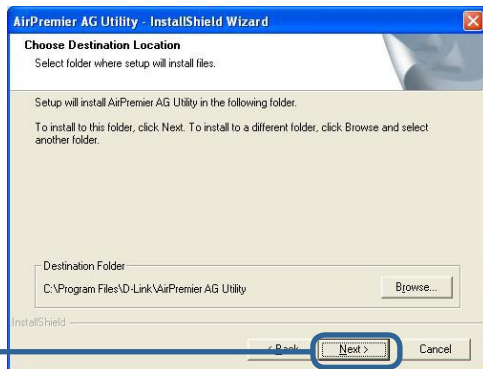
AirPremier AG Utility - InstallShield Wizard

Choose Destination Location

Select folder where setup will install files.

Setup will install AirPremier AG Utility in the following folder.

To install to this folder, click Next. To install to a different folder, click Browse and select another folder.

Destination Folder

C:\Program Files\D-Link\AirPremier AG Utility

Browse...

InstallShield

< Back

Next >

Cancel